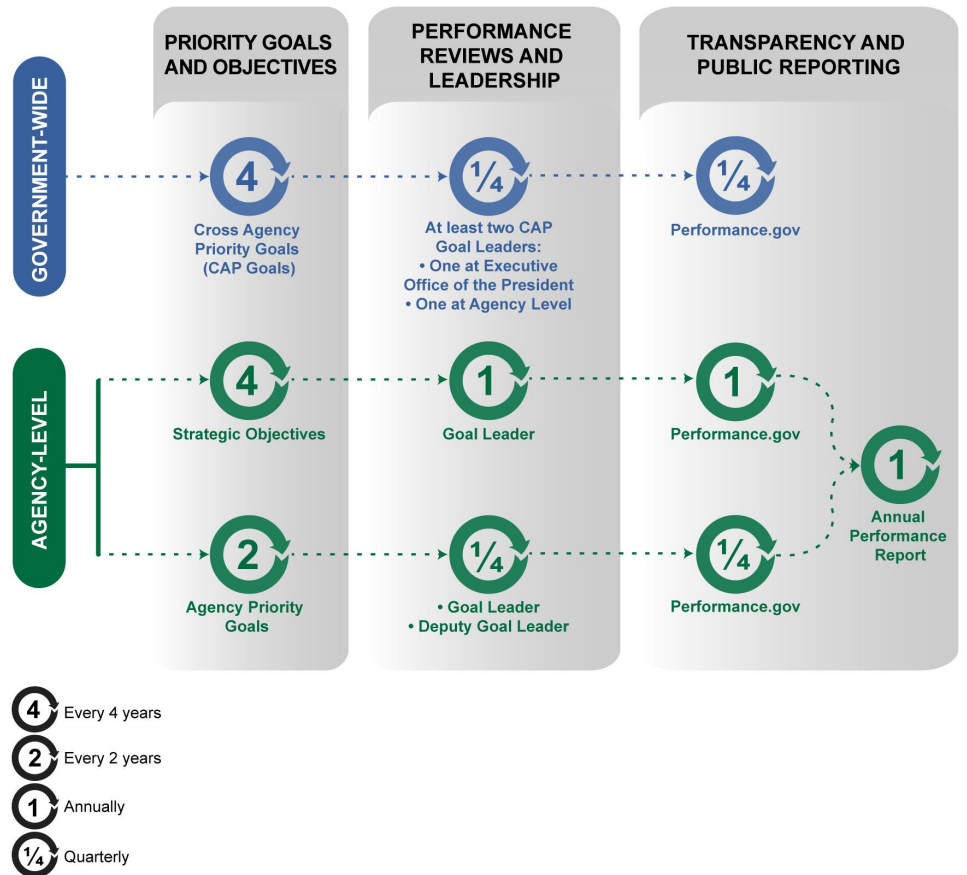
PRIORITY GOALS AND OBJECTIVES

PERFORMANCE REVIEWS AND LEADERSHIP

TRANSPARENCY AND PUBLIC REPORTING

GOVERNMENT-WIDE

4
Cross Agency Priority Goals (CAP Goals)

$\frac{1}{4}$
At least two CAP Goal Leaders:
• One at Executive Office of the President
• One at Agency Level

$\frac{1}{4}$
Performance.gov

AGENCY-LEVEL

4
Strategic Objectives

1
Goal Leader

1
Performance.gov

2
Agency Priority Goals

$\frac{1}{4}$
• Goal Leader
• Deputy Goal Leader

$\frac{1}{4}$
Performance.gov

1
Annual Performance Report

4 Every 4 years
2 Every 2 years
1 Annually
$\frac{1}{4}$ Quarterly